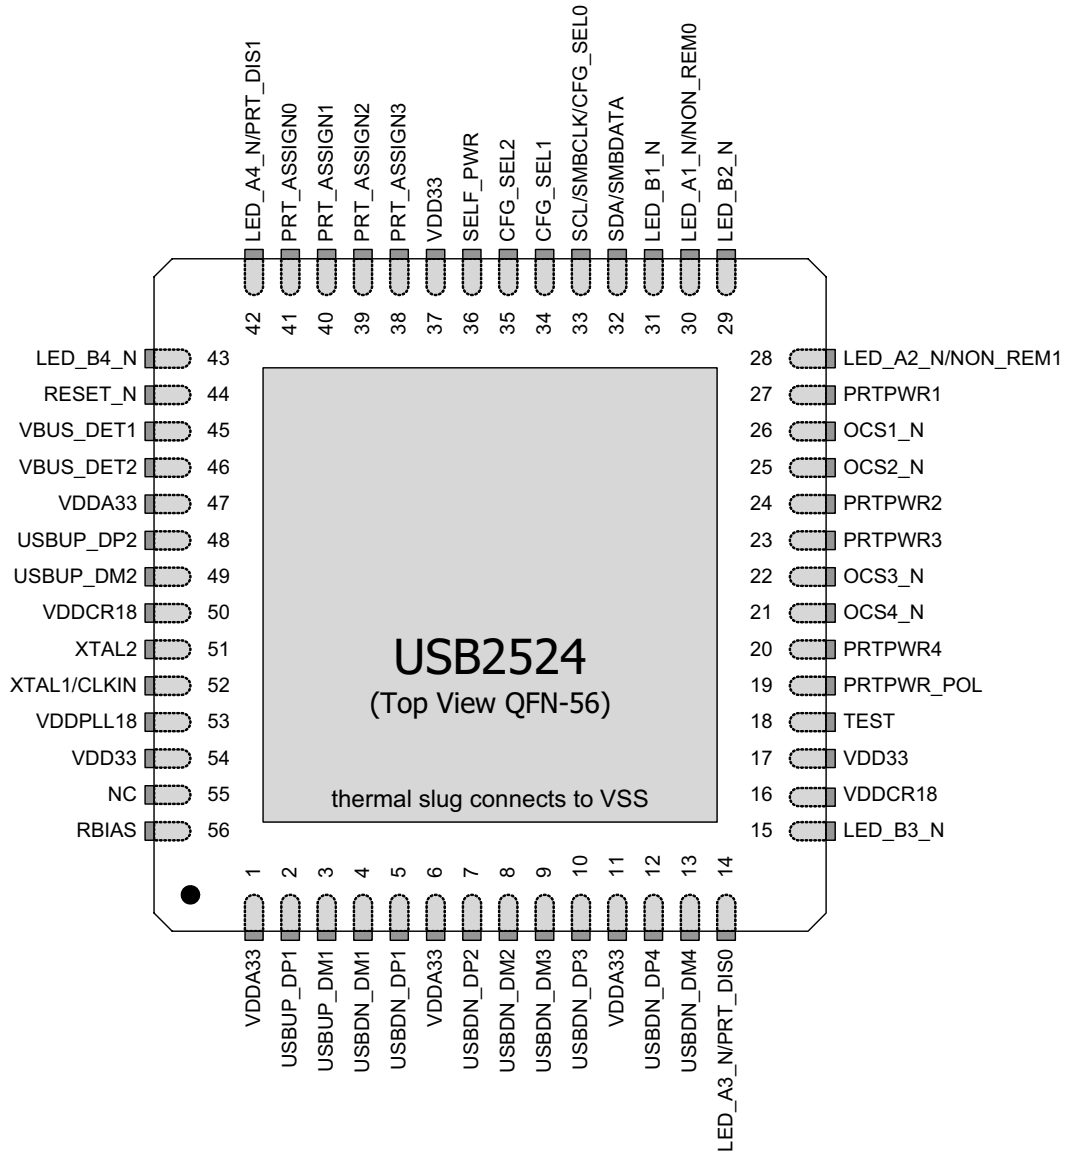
LED_A4_N/PRT_DIS1
PRT_ASSIGN0
PRT_ASSIGN1
PRT_ASSIGN2
PRT_ASSIGN3
VDD33
SELF_PWR
CFG_SEL2
CFG_SEL1
SCL/SMBCLK/CFG_SEL0
SDA/SMBDATA
LED_B1_N
LED_A1_N/NON_REM0
LED_B2_N

42 41 40 39 38 37 36 35 34 33 32 31 30 29

LED_B4_N 43
RESET_N 44
VBUS_DET1 45
VBUS_DET2 46
VDDA33 47
USBUP_DP2 48
USBUP_DM2 49
VDDCR18 50
XTAL2 51
XTAL1/CLKIN 52
VDDPLL18 53
VDD33 54
NC 55
RBIAS 56

28 LED_A2_N/NON_REM1
27 PRTPWR1
26 OCS1_N
25 OCS2_N
24 PRTPWR2
23 PRTPWR3
22 OCS3_N
21 OCS4_N
20 PRTPWR4
19 PRTPWR_POL
18 TEST
17 VDD33
16 VDDCR18
15 LED_B3_N

USB2524
(Top View QFN-56)

thermal slug connects to VSS

1 2 3 4 5 6 7 8 9 10 11 12 13 14

VDDA33
USBUP_DP1
USBUP_DM1
USBDN_DM1
USBDN_DP1
VDDA33
USBDN_DP2
USBDN_DM2
USBDN_DM3
USBDN_DP3
VDDA33
USBDN_DP4
USBDN_DM4
LED_A3_N/PRT_DIS0